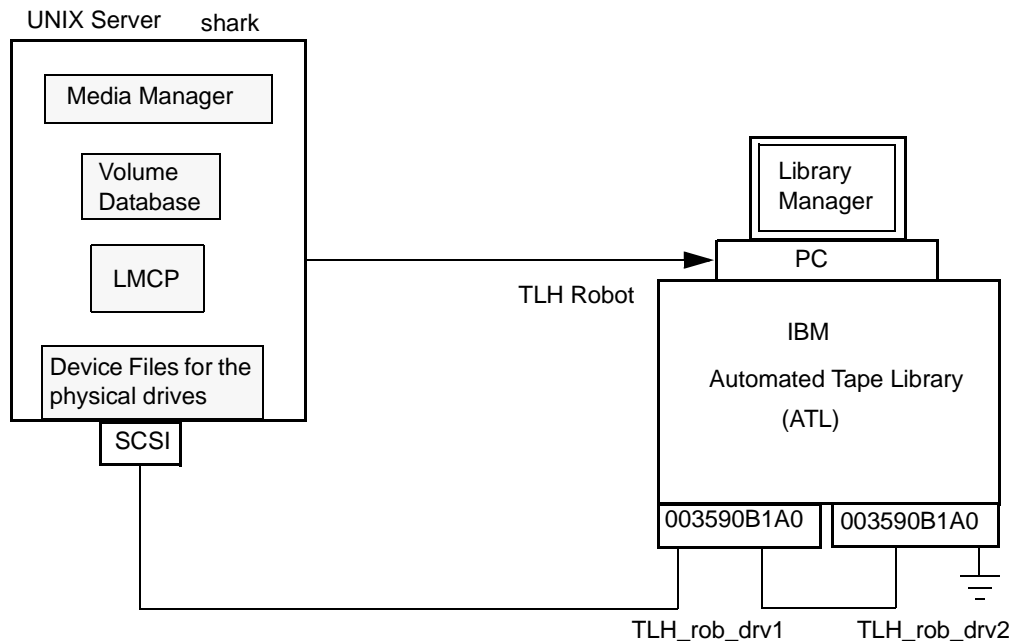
UNIX Server shark

Media Manager

Volume Database

LMCP

Device Files for the physical drives

SCSI

Library Manager

PC

TLH Robot

IBM

Automated Tape Library

(ATL)

003590B1A0

003590B1A0

TLH_rob_drv1

TLH_rob_drv2